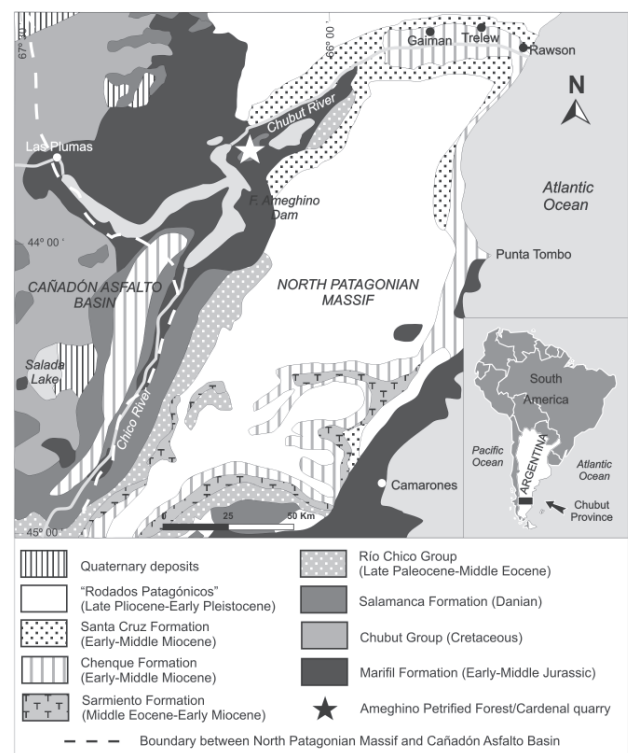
67° 00'
66° 00'
Gaiman
Trelew
Rawson
N
Chubut River
Las Plumas
F. Ameghino Dam
Atlantic Ocean
44° 00'
Punta Tombo
CAÑADÓN ASFALTO BASIN
NORTH PATAGONIAN MASSIF
Salada Lake
Chico River
South America
Pacific Ocean
Atlantic Ocean
ARGENTINA
Chubut Province
Camarones
45° 00'
0
25
50 Km

Quaternary deposits
"Rodados Patagónicos" (Late Pliocene-Early Pleistocene)
Santa Cruz Formation (Early-Middle Miocene)
Chenque Formation (Early-Middle Miocene)
Sarmiento Formation (Middle Eocene-Early Miocene)
Río Chico Group (Late Paleocene-Middle Eocene)
Salamanca Formation (Danian)
Chubut Group (Cretaceous)
Marifil Formation (Early-Middle Jurassic)
Ameghino Petrified Forest/Cardenal quarry
Boundary between North Patagonian Massif and Cañadón Asfalto Basin